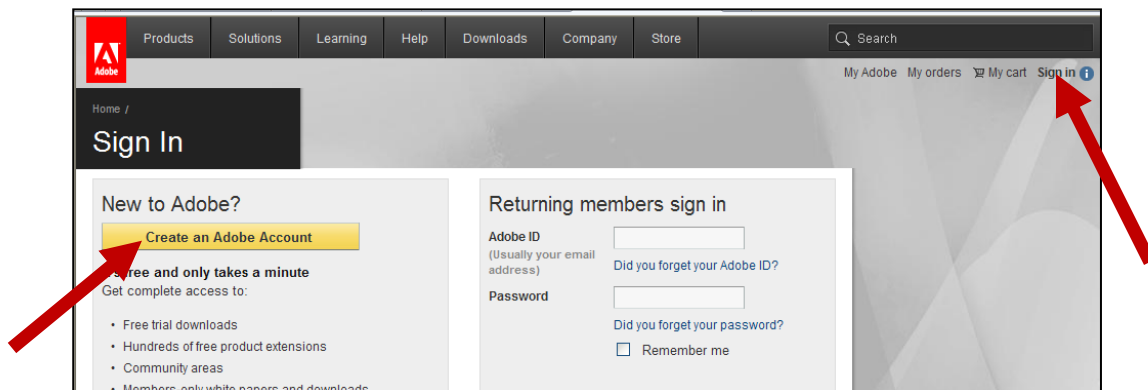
Adobe

Products Solutions Learning Help Downloads Company Store

Search

My Adobe My orders My cart Sign in

Home /

Sign In

New to Adobe?

Create an Adobe Account

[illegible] free and only takes a minute
Get complete access to:

- Free trial downloads
- Hundreds of free product extensions
- Community areas
- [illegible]

Returning members sign in

Adobe ID
(Usually your email address)

Did you forget your Adobe ID?

Password

Did you forget your password?

Remember me